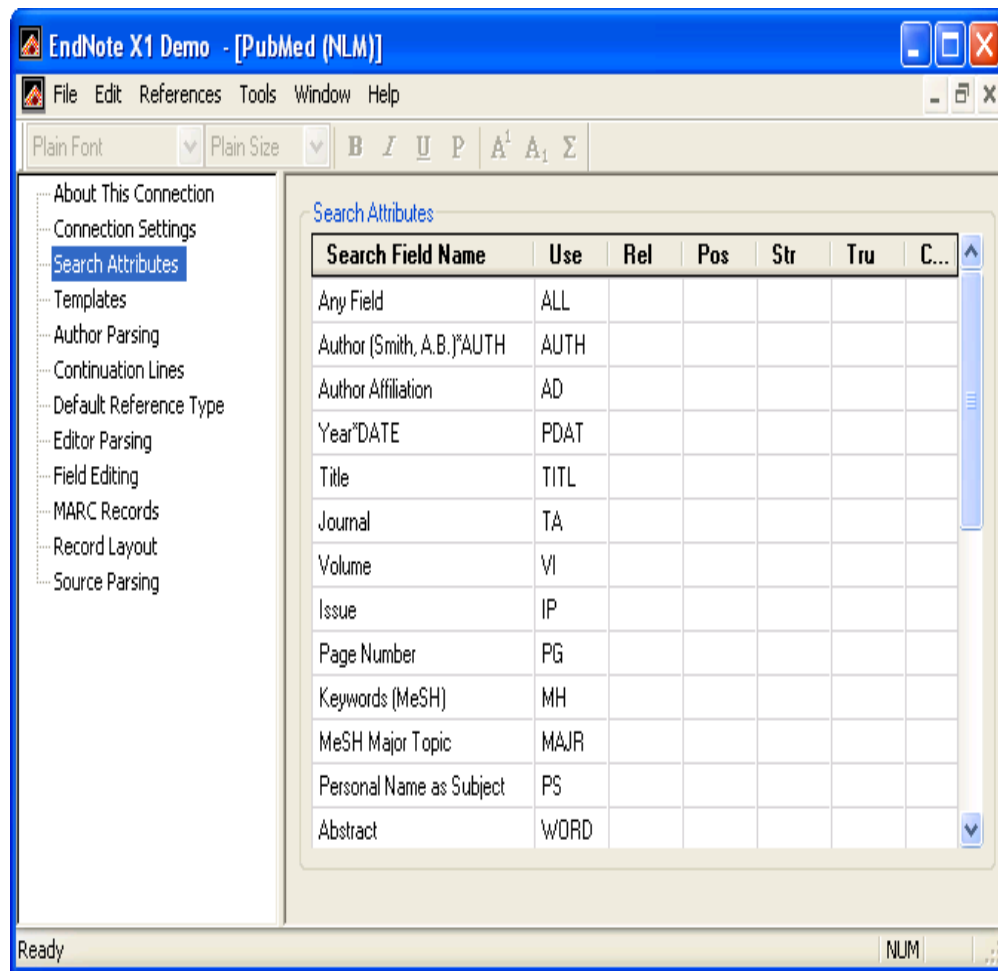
EndNote X1 Demo - [PubMed (NLM)]

File Edit References Tools Window Help

Plain Font Plain Size B I U P $A^1$ $A_1$ Σ

About This Connection
Connection Settings
Search Attributes
Templates
Author Parsing
Continuation Lines
Default Reference Type
Editor Parsing
Field Editing
MARC Records
Record Layout
Source Parsing

Search Attributes

| Search Field Name | Use | Rel | Pos | Str | Tru | C... |
|---|---|---|---|---|---|---|
| Any Field | ALL | | | | | |
| Author (Smith, A.B.)*AUTH | AUTH | | | | | |
| Author Affiliation | AD | | | | | |
| Year*DATE | PDAT | | | | | |
| Title | TITL | | | | | |
| Journal | TA | | | | | |
| Volume | VI | | | | | |
| Issue | IP | | | | | |
| Page Number | PG | | | | | |
| Keywords (MeSH) | MH | | | | | |
| MeSH Major Topic | MAJR | | | | | |
| Personal Name as Subject | PS | | | | | |
| Abstract | WORD | | | | | |

Ready NUM